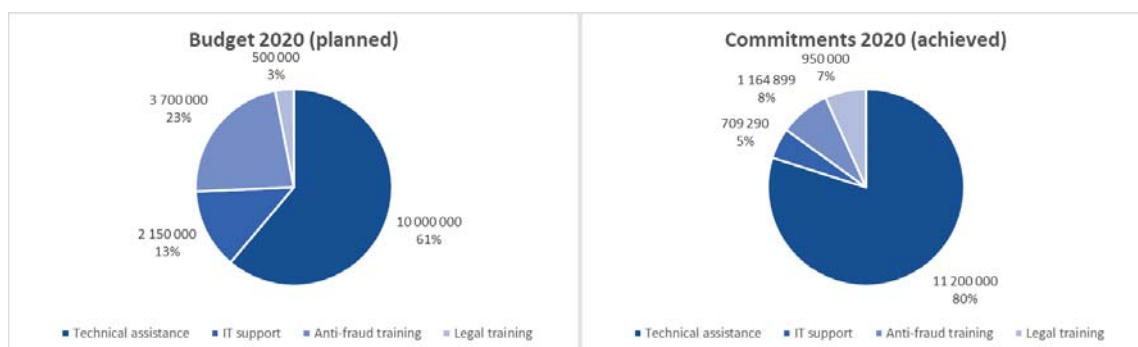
Budget 2020 (planned)

500 000
3%

3 700 000
23%

2 150 000
13%

10 000 000
61%

■ Technical assistance ■ IT support ■ Anti-fraud training ■ Legal training

Commitments 2020 (achieved)

950 000
7%

1 164 899
8%

709 290
5%

11 200 000
80%

■ Technical assistance ■ IT support ■ Anti-fraud training ■ Legal training